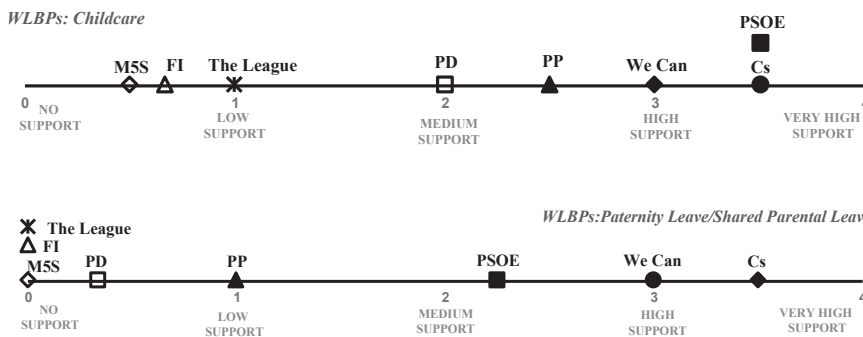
WLBPs: Childcare

PSOE

M5S FI The League PD PP We Can Cs

0 NO SUPPORT
1 LOW SUPPORT
2 MEDIUM SUPPORT
3 HIGH SUPPORT
VERY HIGH SUPPORT

WLBPs:Paternity Leave/Shared Parental Leav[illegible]

The League
FI
M5S PD PP PSOE We Can Cs

0 NO SUPPORT
1 LOW SUPPORT
2 MEDIUM SUPPORT
3 HIGH SUPPORT
4 VERY HIGH SUPPORT